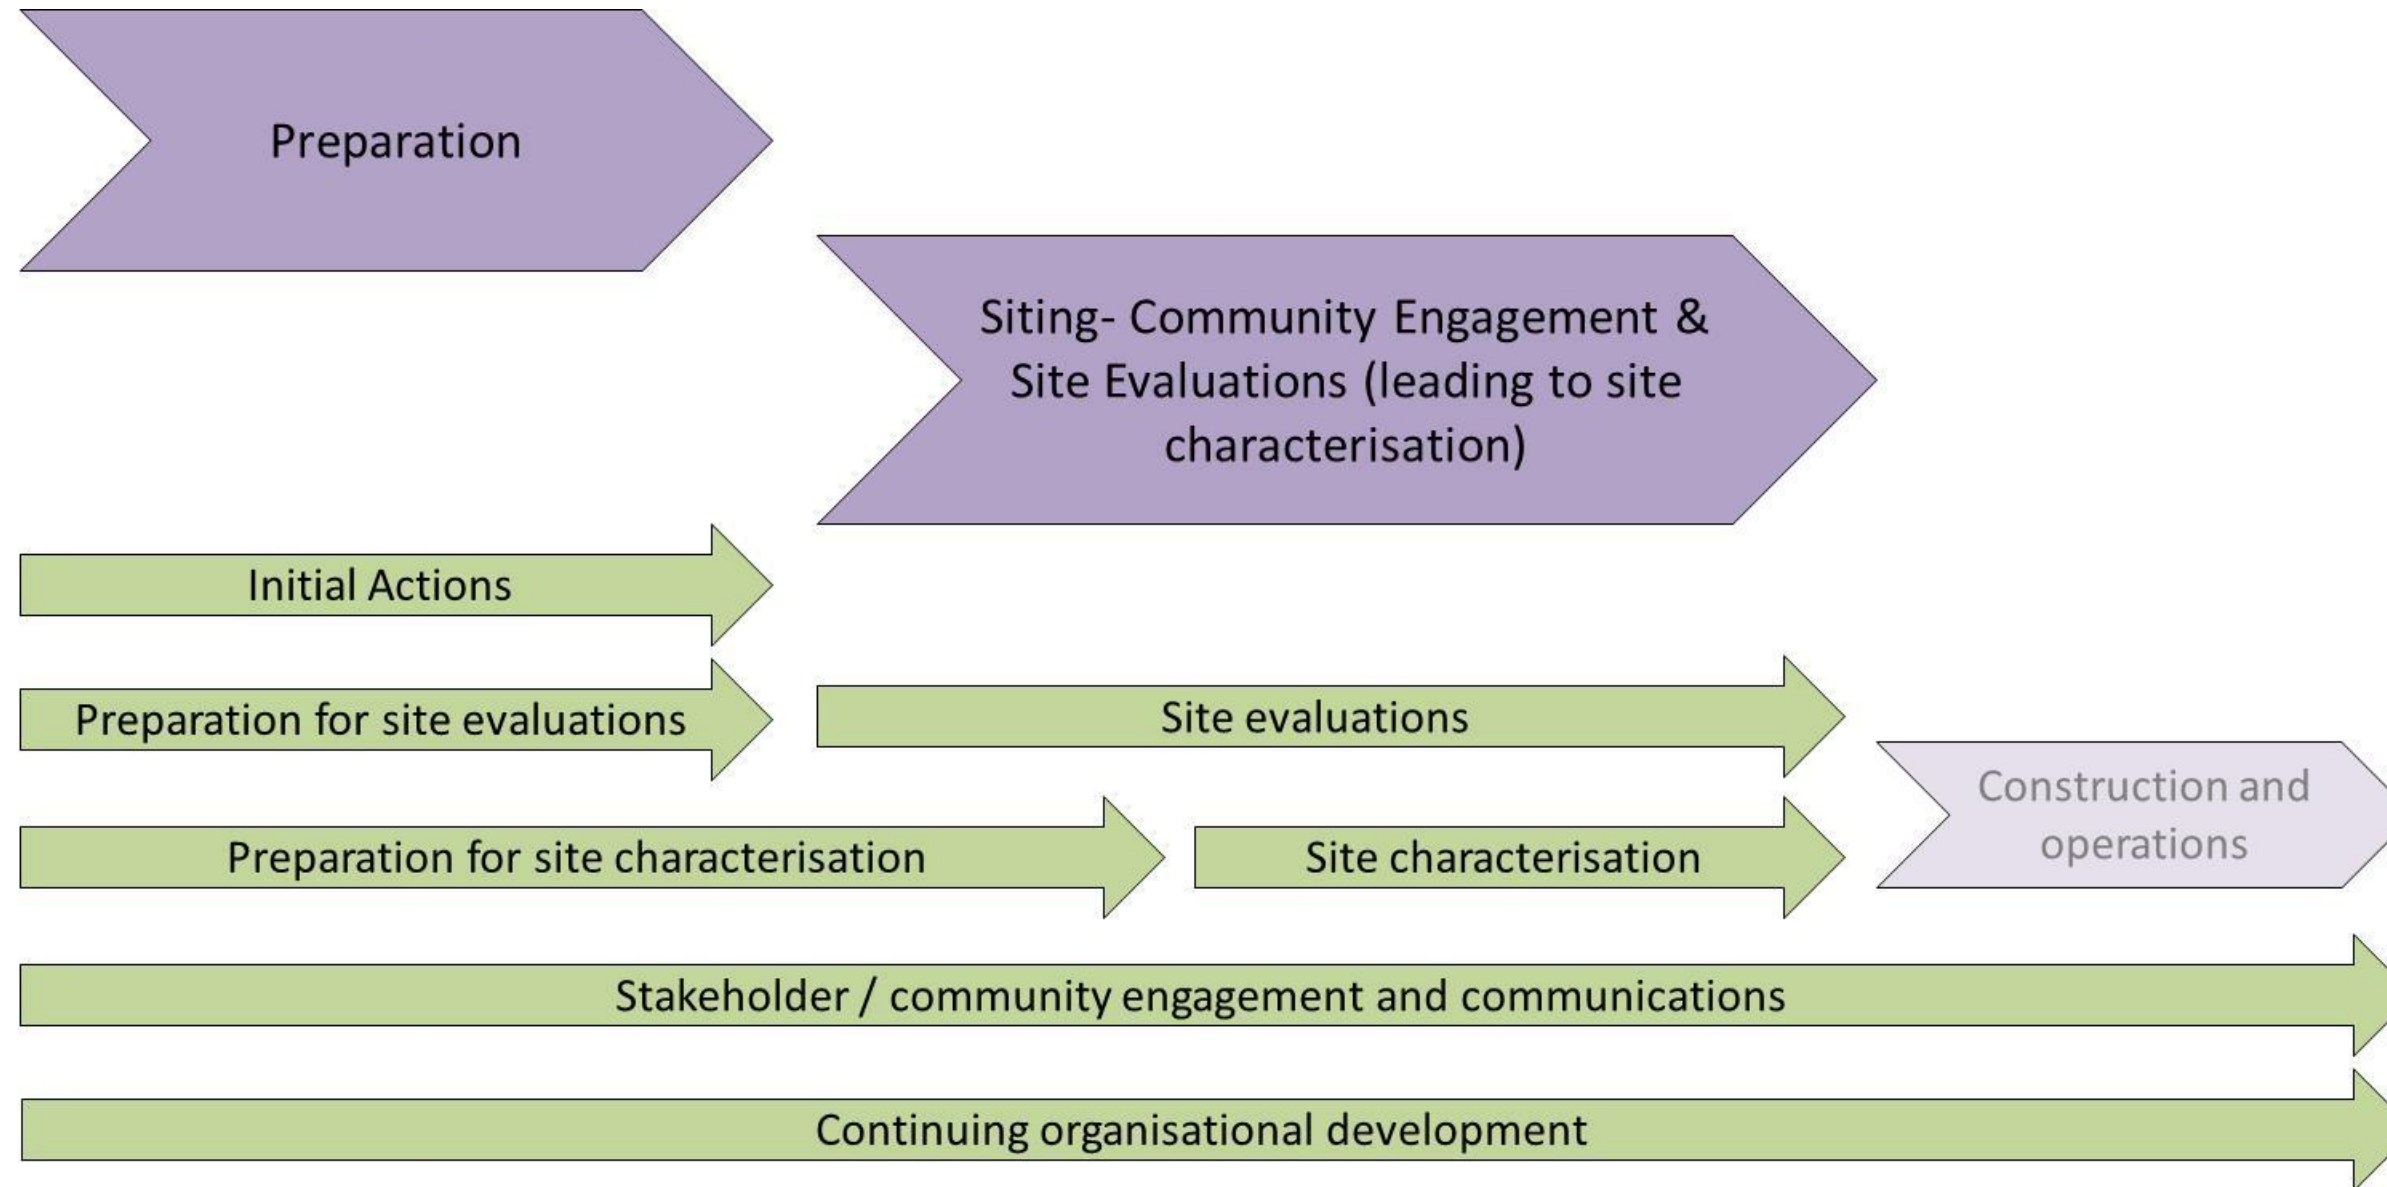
Preparation

Siting- Community Engagement & Site Evaluations (leading to site characterisation)

Initial Actions

Preparation for site evaluations

Site evaluations

Construction and operations

Preparation for site characterisation

Site characterisation

Stakeholder / community engagement and communications

Continuing organisational development